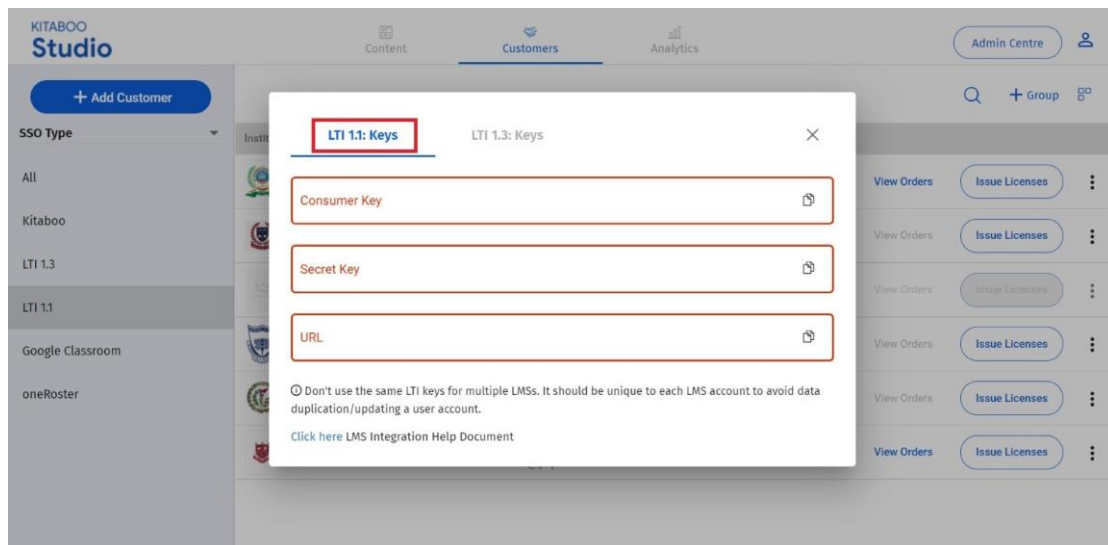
KITABOO
Studio

Content
Customers
Analytics

Admin Centre

+ Add Customer

SSO Type

All
Kitaboo
LTI 1.3
LTI 1.1
Google Classroom
oneRoster

Instit

+ Group

LTI 1.1: Keys
LTI 1.3: Keys

Consumer Key

Secret Key

URL

ⓘ Don't use the same LTI keys for multiple LMSs. It should be unique to each LMS account to avoid data duplication/updating a user account.

Click here LMS Integration Help Document

View Orders
Issue Licenses
View Orders
Issue Licenses
View Orders
Issue Licenses
View Orders
Issue Licenses
View Orders
Issue Licenses
View Orders
Issue Licenses